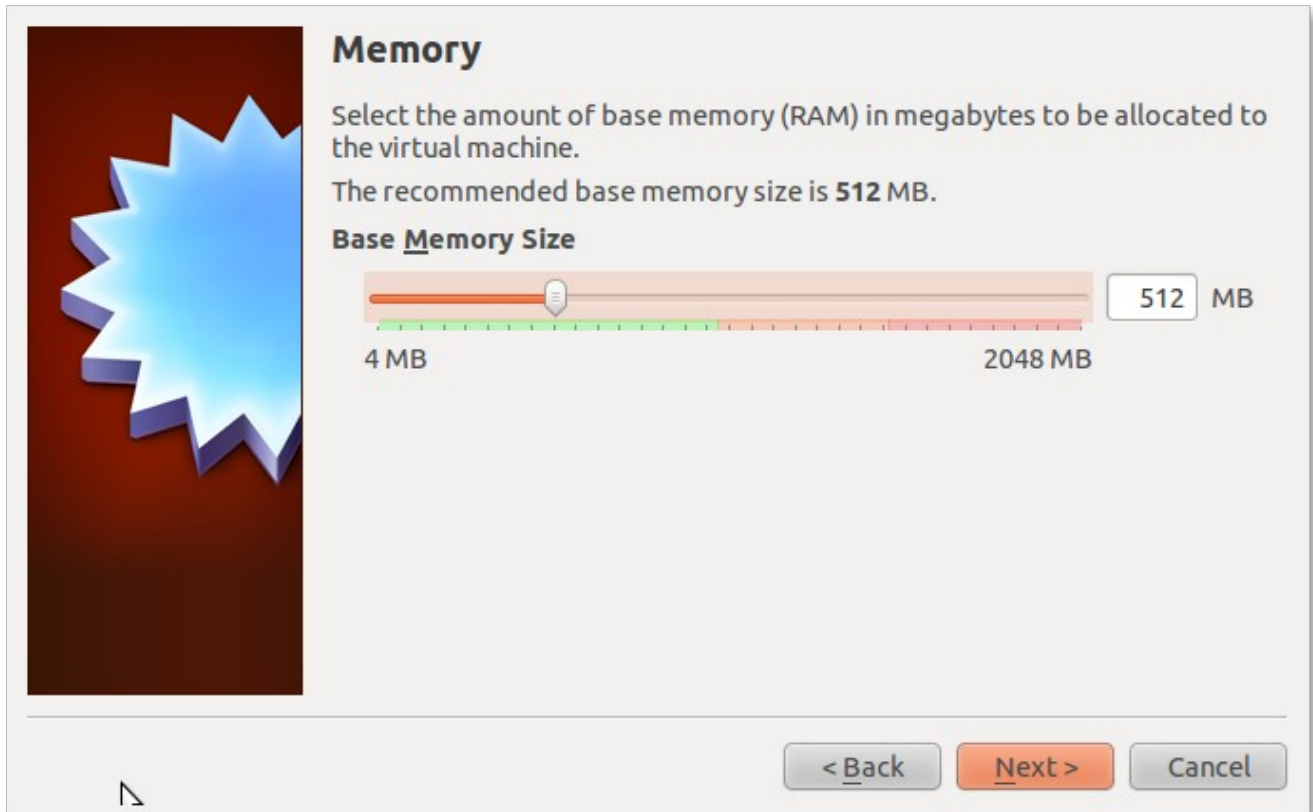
Memory

Select the amount of base memory (RAM) in megabytes to be allocated to the virtual machine.

The recommended base memory size is **512** MB.

Base Memory Size

512 MB

4 MB

2048 MB

< Back

Next >

Cancel